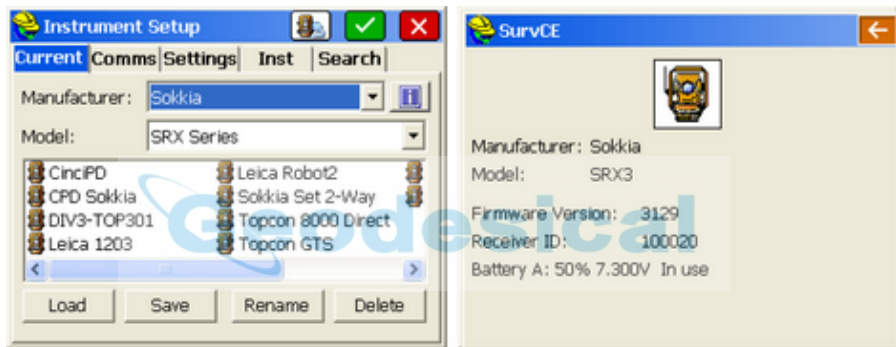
Instrument Setup

Current Comms Settings Inst Search

Manufacturer: Sokkia

Model: SRX Series

CinciPD
CPD Sokkia
DIV3-TOP301
Leica 1203
Leica Robot2
Sokkia Set 2-Way
Topcon 8000 Direct
Topcon GTS

Load Save Rename Delete

SurvCE

Manufacturer: Sokkia
Model: SRX3

Firmware Version: 3129
Receiver ID: 100020
Battery A: 50% 7.300V In use

Geodesical